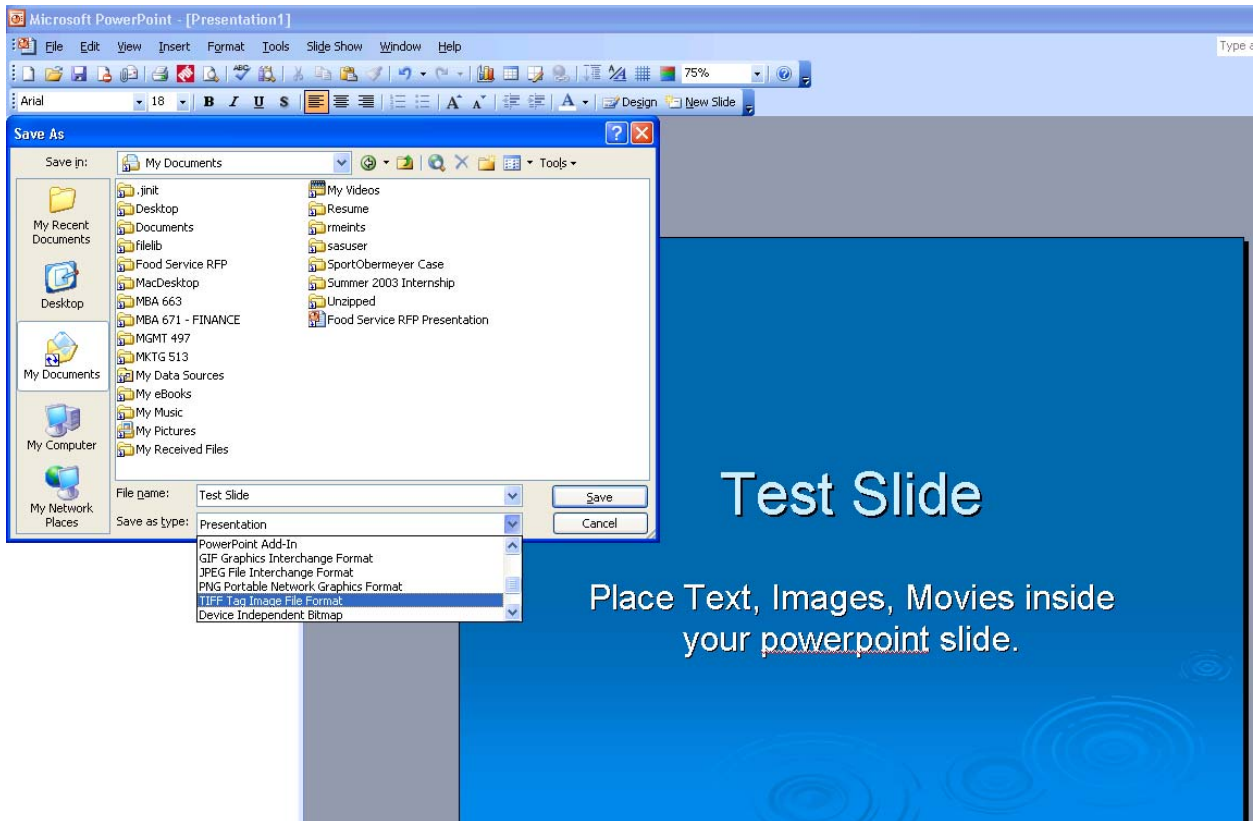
Microsoft PowerPoint - [Presentation1]

File Edit View Insert Format Tools Slide Show Window Help

Type a

75%

Arial 18 B I U S A Design New Slide

Save As

Save in: My Documents

Tools

My Recent Documents

Desktop

My Documents

My Computer

My Network Places

.jinit
Desktop
Documents
filelib
Food Service RFP
MacDesktop
MBA 663
MBA 671 - FINANCE
MGMT 497
MKTG 513
My Data Sources
My eBooks
My Music
My Pictures
My Received Files
My Videos
Resume
rmeints
sasuser
SportObermeyer Case
Summer 2003 Internship
Unzipped
Food Service RFP Presentation

File name: Test Slide

Save as type: Presentation

Save

Cancel

PowerPoint Add-In
GIF Graphics Interchange Format
JPEG File Interchange Format
PNG Portable Network Graphics Format
TIFF Tag Image File Format
Device Independent Bitmap

Test Slide

Place Text, Images, Movies inside your powerpoint slide.